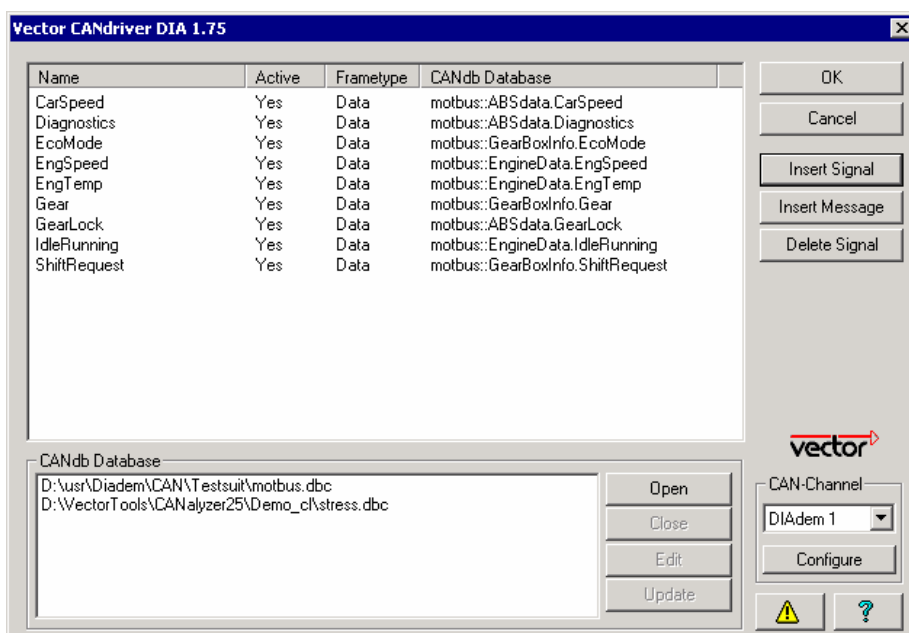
Vector CANdriver DIA 1.75

| Name | Active | Frametype | CANdb Database |
|---|---|---|---|
| CarSpeed | Yes | Data | motbus::ABSdata.CarSpeed |
| Diagnostics | Yes | Data | motbus::ABSdata.Diagnostics |
| EcoMode | Yes | Data | motbus::GearBoxInfo.EcoMode |
| EngSpeed | Yes | Data | motbus::EngineData.EngSpeed |
| EngTemp | Yes | Data | motbus::EngineData.EngTemp |
| Gear | Yes | Data | motbus::GearBoxInfo.Gear |
| GearLock | Yes | Data | motbus::ABSdata.GearLock |
| IdleRunning | Yes | Data | motbus::EngineData.IdleRunning |
| ShiftRequest | Yes | Data | motbus::GearBoxInfo.ShiftRequest |

OK
Cancel
Insert Signal
Insert Message
Delete Signal

vector

CANdb Database
D:\usr\Diadem\CAN\Testsuit\motbus.dbc
D:\VectorTools\CANalyzer25\Demo_cl\stress.dbc

Open
Close
Edit
Update

CAN-Channel
DIAdem 1
Configure

?